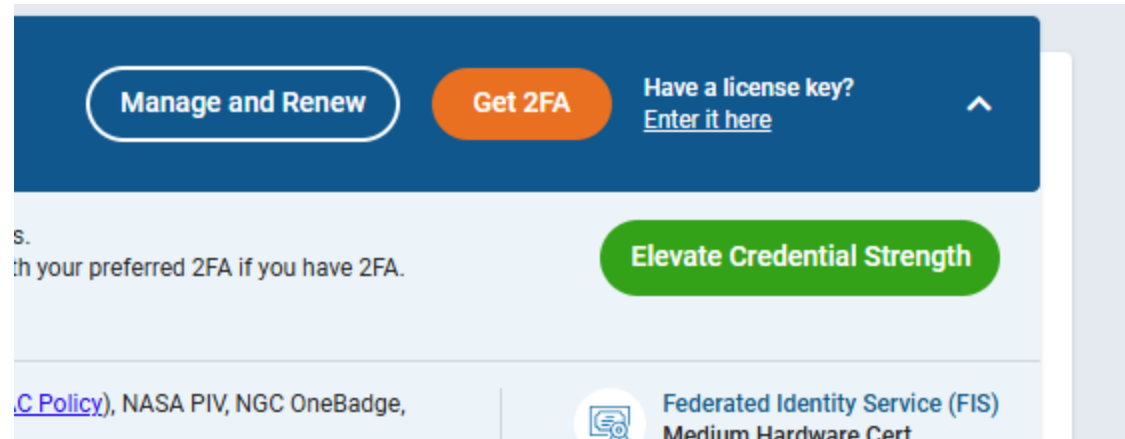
Manage and Renew

Get 2FA

Have a license key?
Enter it here

s.
th your preferred 2FA if you have 2FA.

Elevate Credential Strength

C Policy), NASA PIV, NGC OneBadge,

Federated Identity Service (FIS)
Medium Hardware Cert